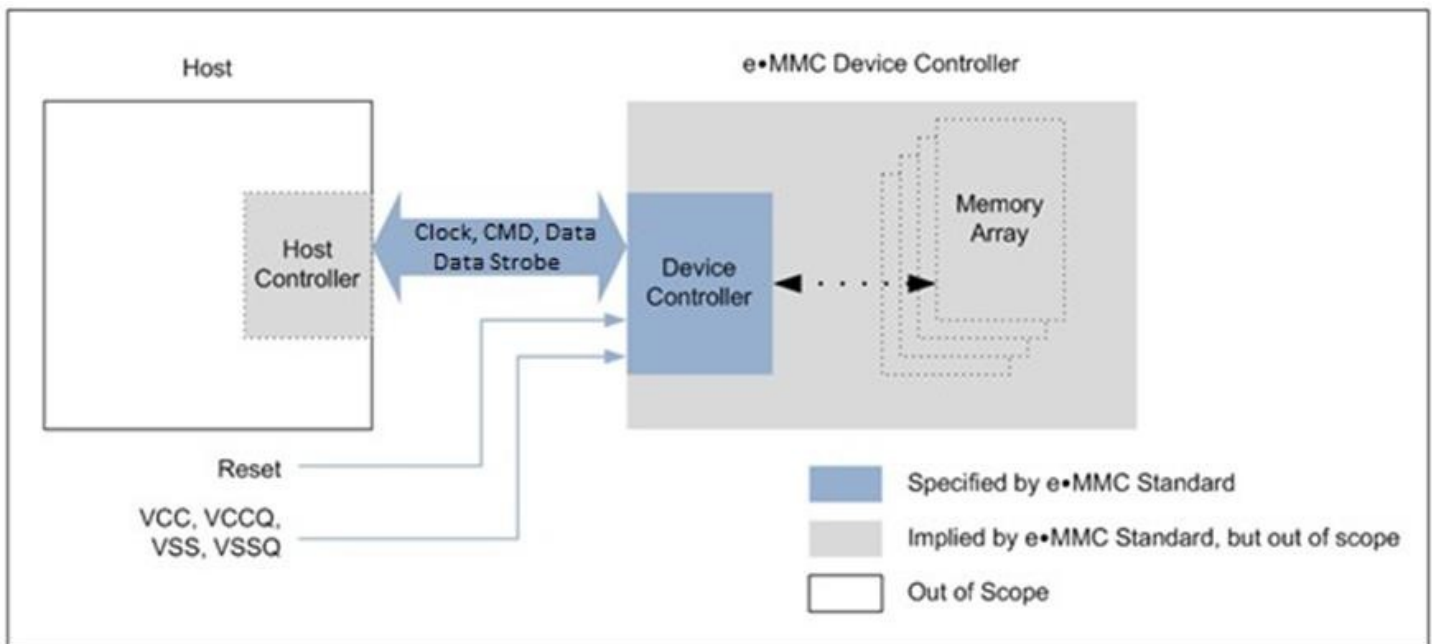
Host

e•MMC Device Controller

Host Controller

Clock, CMD, Data Data Strobe

Device Controller

Memory Array

Reset

VCC, VCCQ, VSS, VSSQ

Specified by e•MMC Standard

Implied by e•MMC Standard, but out of scope

Out of Scope